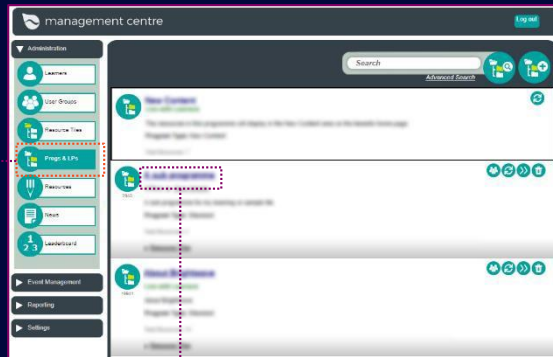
management centre

Log out

Administration

Learners

User Groups

Resource Tiles

Progs & LPs

Resources

Tiwari

Leaderboard

Event Management

Reporting

Settings

Search

Advanced Search

New Content

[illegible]

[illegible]

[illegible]

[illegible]

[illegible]

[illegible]

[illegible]

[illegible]

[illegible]

About Brightwave

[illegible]

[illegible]

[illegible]

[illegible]

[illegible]